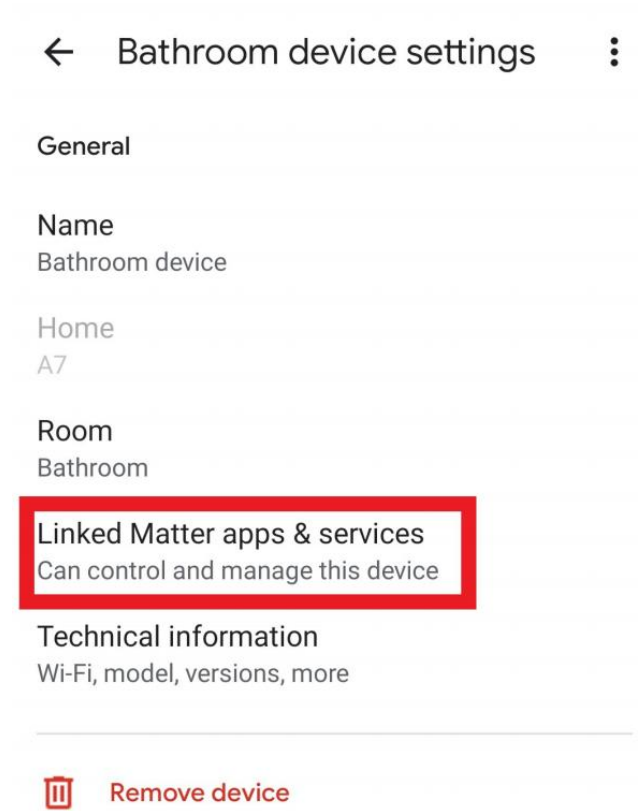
Bathroom device settings

General

Name
Bathroom device

Home
A7

Room
Bathroom

Linked Matter apps & services
Can control and manage this device

Technical information
Wi-Fi, model, versions, more

Remove device